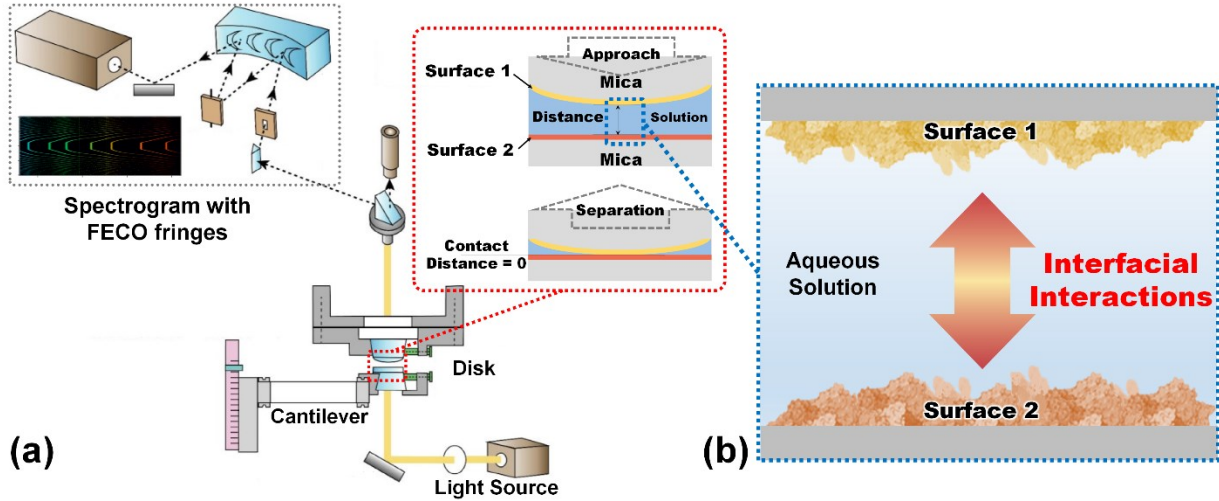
Spectrogram with FECO fringes

Approach
Surface 1
Mica
Distance
Solution
Surface 2
Mica

Separation
Contact Distance = 0

Disk
Cantilever
Light Source

(a)

Surface 1
Aqueous Solution
Interfacial Interactions
Surface 2

(b)